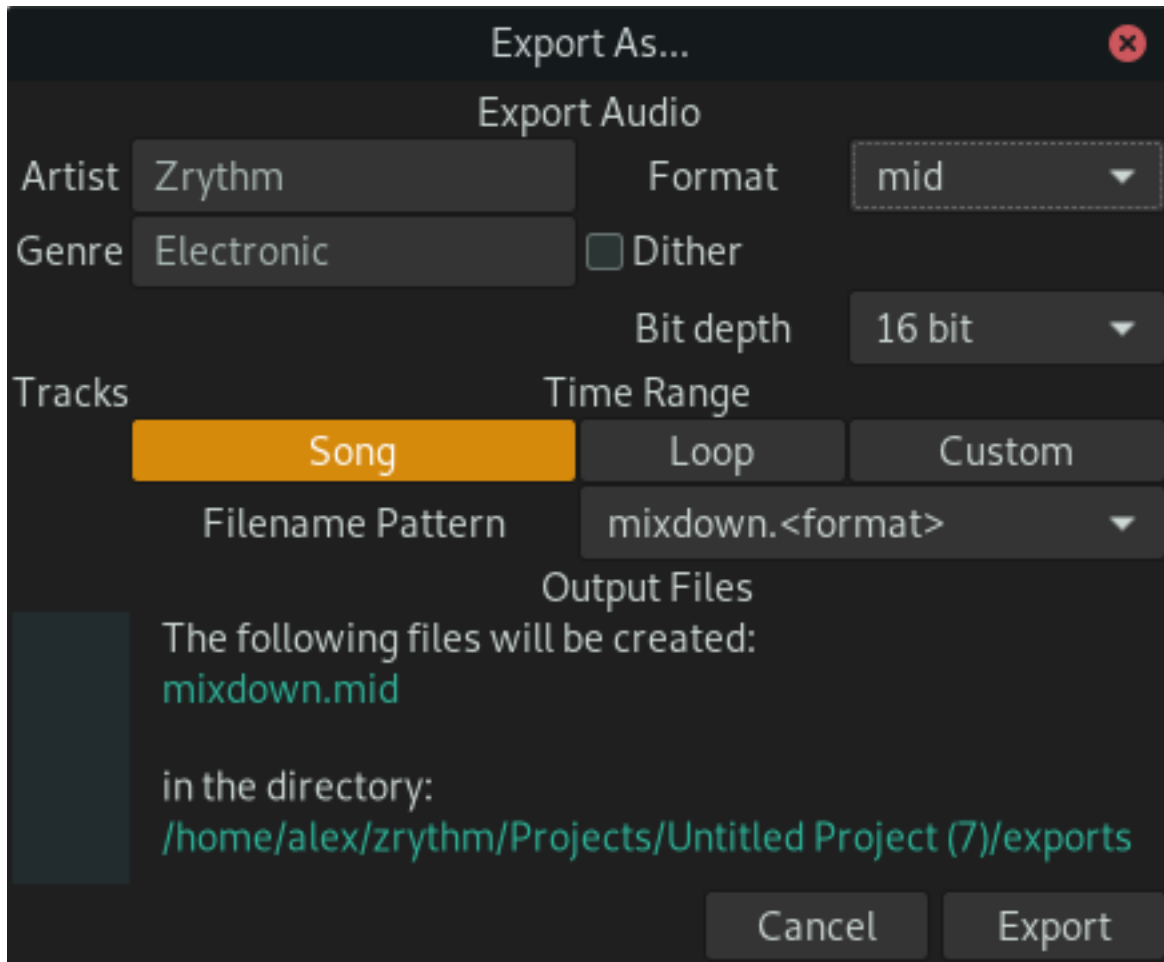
Export As...

Export Audio

Artist Zrythm

Format mid

Genre Electronic

Dither

Bit depth 16 bit

Tracks

Time Range

Song Loop Custom

Filename Pattern mixdown.<format>

Output Files

The following files will be created:
mixdown.mid

in the directory:
/home/alex/zrythm/Projects/Untitled Project (7)/exports

Cancel Export